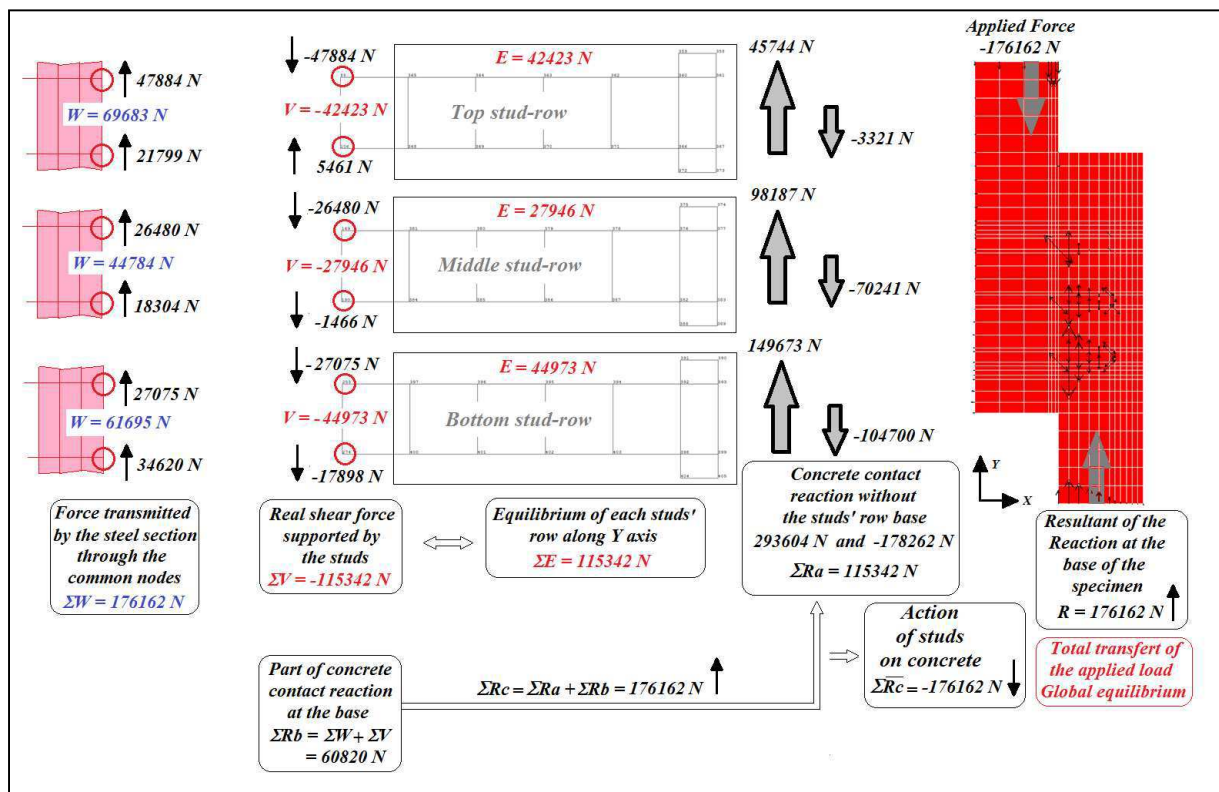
47884 N

W = 69683 N

21799 N

26480 N

W = 44784 N

18304 N

27075 N

W = 61695 N

34620 N

Force transmitted by the steel section through the common nodes
$\Sigma W = 176162$ N

-47884 N

V = -42423 N

5461 N

E = 42423 N

Top stud-row

-26480 N

V = -27946 N

-1466 N

E = 27946 N

Middle stud-row

-27075 N

V = -44973 N

-17898 N

E = 44973 N

Bottom stud-row

45744 N

-3321 N

98187 N

-70241 N

149673 N

-104700 N

Applied Force
-176162 N

Y

X

Real shear force supported by the studs
$\Sigma V = -115342$ N

Equilibrium of each studs' row along Y axis
$\Sigma E = 115342$ N

Concrete contact reaction without the studs' row base
293604 N and -178262 N
$\Sigma Ra = 115342$ N

Resultant of the Reaction at the base of the specimen
R = 176162 N

Action of studs on concrete
$\Sigma \overline{Rc} = -176162$ N

Total transfert of the applied load
Global equilibrium

Part of concrete contact reaction at the base
$\Sigma Rb = \Sigma W + \Sigma V$
$= 60820$ N

$\Sigma Rc = \Sigma Ra + \Sigma Rb = 176162$ N